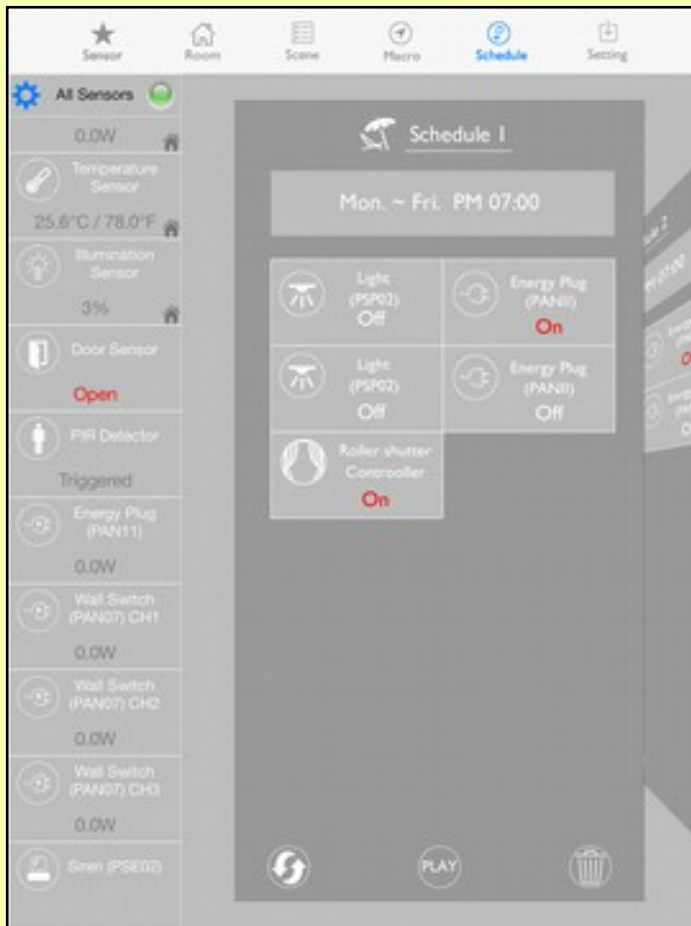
Sensor Room Scene Macro Schedule Setting

All Sensors

0.0W

Temperature Sensor

25.6°C / 78.0°F

Illumination Sensor

3%

Door Sensor

Open

PIR Detector

Triggered

Energy Plug (PAN11)

0.0W

Wall Switch (PAN07) CH1

0.0W

Wall Switch (PAN07) CH2

0.0W

Wall Switch (PAN07) CH3

0.0W

Siren (PSE02)

Schedule 1

Mon. ~ Fri. PM 07:00

Light (PSP02) Off

Energy Plug (PAN11) On

Light (PSP02) Off

Energy Plug (PAN11) Off

Roller shutter Controller On

PLAY

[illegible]e 2

PM 07:00

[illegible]

On

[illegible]

O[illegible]